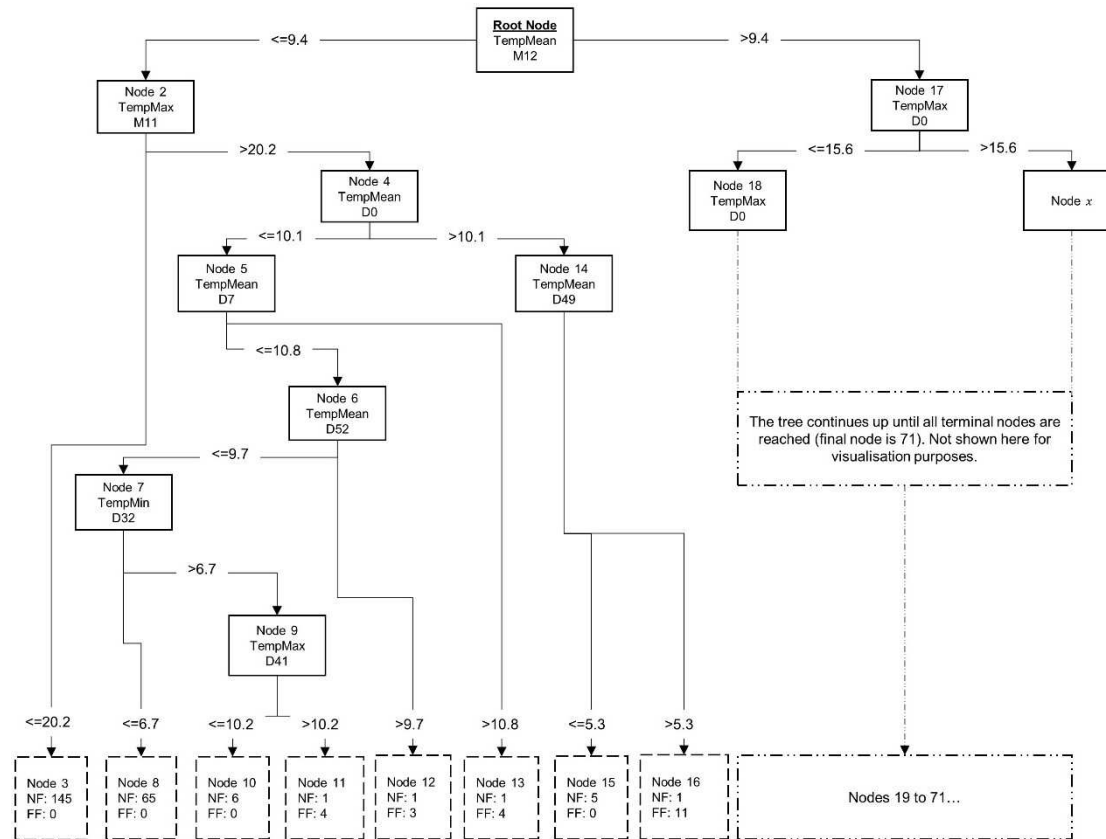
Root Node
TempMean
M12

<=9.4

>9.4

Node 2
TempMax
M11

>20.2

Node 17
TempMax
D0

<=15.6

>15.6

Node 4
TempMean
D0

Node 18
TempMax
D0

Node $x$

<=10.1

>10.1

Node 5
TempMean
D7

Node 14
TempMean
D49

<=10.8

Node 6
TempMean
D52

The tree continues up until all terminal nodes are reached (final node is 71). Not shown here for visualisation purposes.

<=9.7

Node 7
TempMin
D32

>6.7

Node 9
TempMax
D41

<=20.2

<=6.7

<=10.2

>10.2

>9.7

>10.8

<=5.3

>5.3

Node 3
NF: 145
FF: 0

Node 8
NF: 65
FF: 0

Node 10
NF: 6
FF: 0

Node 11
NF: 1
FF: 4

Node 12
NF: 1
FF: 3

Node 13
NF: 1
FF: 4

Node 15
NF: 5
FF: 0

Node 16
NF: 1
FF: 11

Nodes 19 to 71...